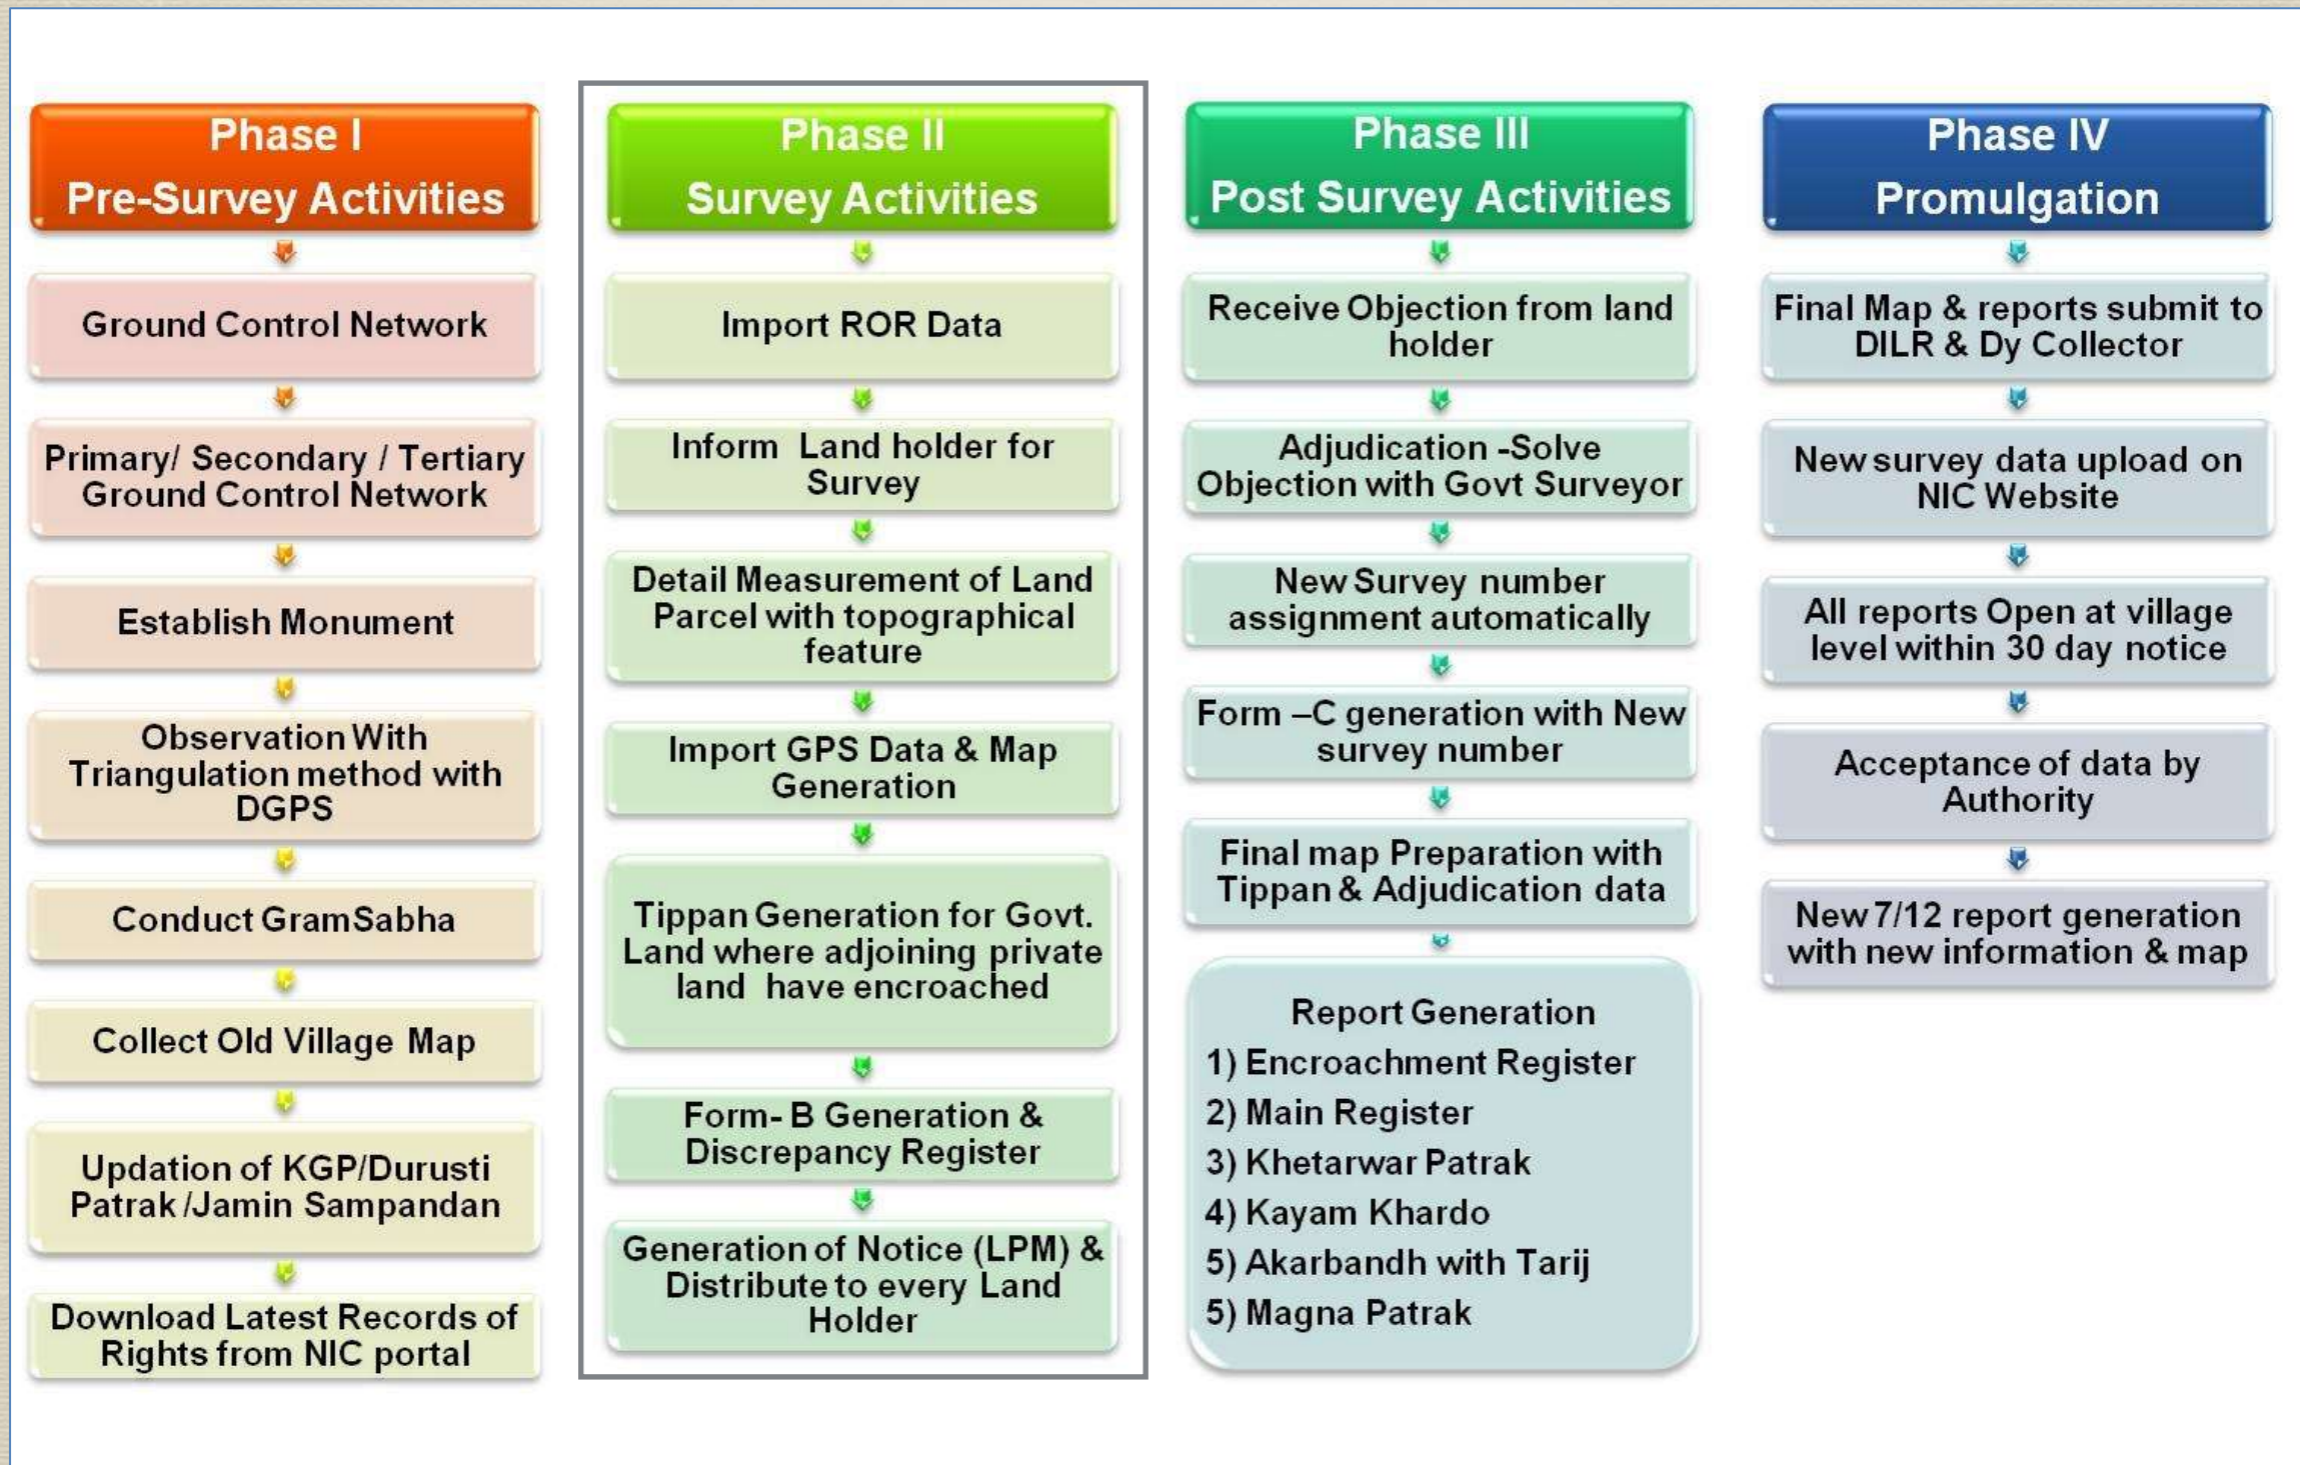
Phase I
Pre-Survey Activities

Ground Control Network

Primary/ Secondary / Tertiary Ground Control Network

Establish Monument

Observation With Triangulation method with DGPS

Conduct GramSabha

Collect Old Village Map

Updation of KGP/Durusti Patrak /Jamin Sampandan

Download Latest Records of Rights from NIC portal

Phase II
Survey Activities

Import ROR Data

Inform Land holder for Survey

Detail Measurement of Land Parcel with topographical feature

Import GPS Data & Map Generation

Tippan Generation for Govt. Land where adjoining private land have encroached

Form- B Generation & Discrepancy Register

Generation of Notice (LPM) & Distribute to every Land Holder

Phase III
Post Survey Activities

Receive Objection from land holder

Adjudication -Solve Objection with Govt Surveyor

New Survey number assignment automatically

Form –C generation with New survey number

Final map Preparation with Tippan & Adjudication data

Report Generation
1) Encroachment Register
2) Main Register
3) Khetarwar Patrak
4) Kayam Khardo
5) Akarbandh with Tarij
5) Magna Patrak

Phase IV
Promulgation

Final Map & reports submit to DILR & Dy Collector

New survey data upload on NIC Website

All reports Open at village level within 30 day notice

Acceptance of data by Authority

New 7/12 report generation with new information & map